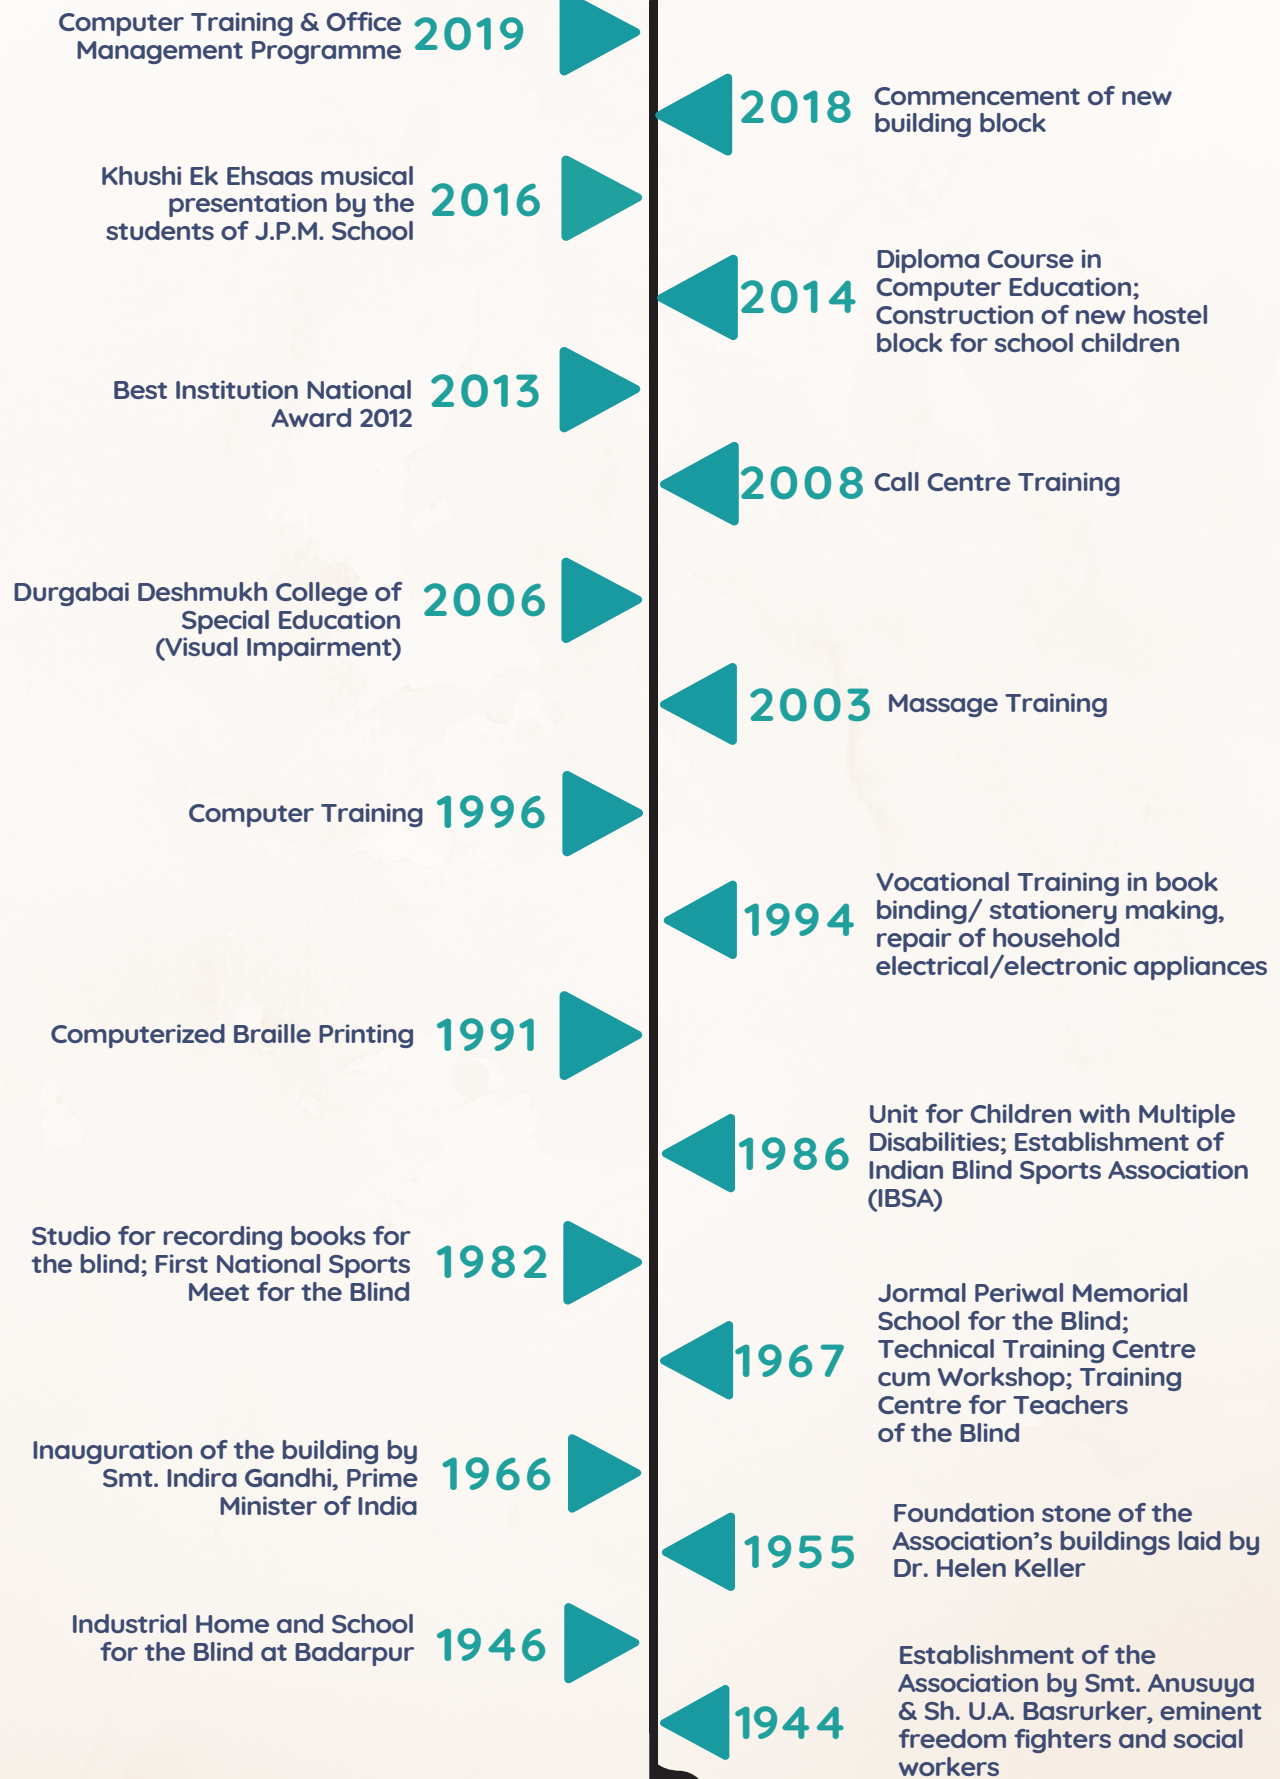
Computer Training & Office Management Programme 2019

2018 Commencement of new building block

Khushi Ek Ehsaas musical presentation by the students of J.P.M. School 2016

2014 Diploma Course in Computer Education; Construction of new hostel block for school children

Best Institution National Award 2012 2013

2008 Call Centre Training

Durgabai Deshmukh College of Special Education (Visual Impairment) 2006

2003 Massage Training

Computer Training 1996

1994 Vocational Training in book binding/ stationery making, repair of household electrical/electronic appliances

Computerized Braille Printing 1991

1986 Unit for Children with Multiple Disabilities; Establishment of Indian Blind Sports Association (IBSA)

Studio for recording books for the blind; First National Sports Meet for the Blind 1982

1967 Jormal Periwal Memorial School for the Blind; Technical Training Centre cum Workshop; Training Centre for Teachers of the Blind

Inauguration of the building by Smt. Indira Gandhi, Prime Minister of India 1966

1955 Foundation stone of the Association's buildings laid by Dr. Helen Keller

Industrial Home and School for the Blind at Badarpur 1946

1944 Establishment of the Association by Smt. Anusuya & Sh. U.A. Basrurker, eminent freedom fighters and social workers